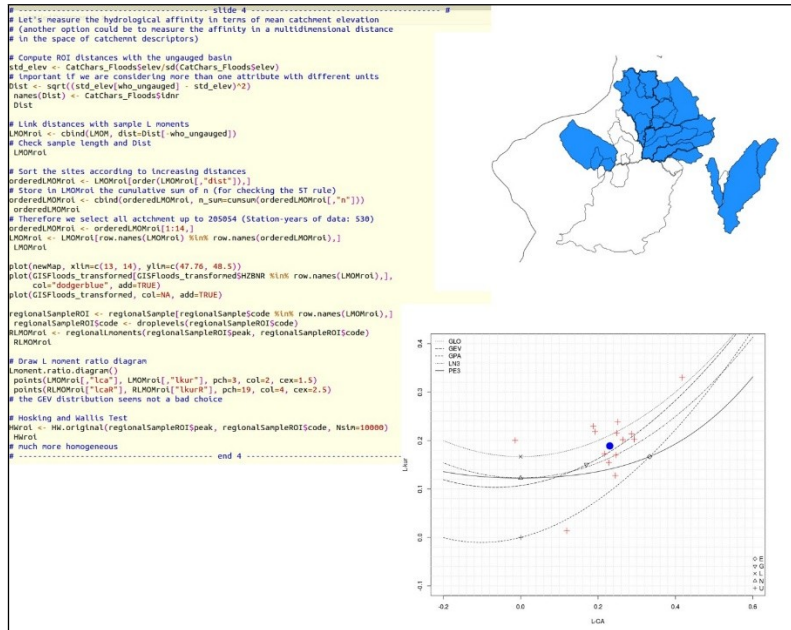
# ---------------------------------------- slide 4 ---------------------------------------- #
# Let's measure the hydrological affinity in terms of mean catchment elevation
# (another option could be to measure the affinity in a multidimensional distance
# in the space of catchemnt descriptors)

# Compute ROI distances with the ungauged basin
std_elev <- CatChars_Floods$elev/sd(CatChars_Floods$elev)
# important if we are considering more than one attribute with different units
Dist <- sqrt((std_elev[who_ungauged] - std_elev)^2)
names(Dist) <- CatChars_Floods$idnr
Dist

# Link distances with sample L moments
LMOMroi <- cbind(LMOM, dist=Dist[-who_ungauged])
# Check sample length and Dist
LMOMroi

# Sort the sites according to increasing distances
orderedLMOMroi <- LMOMroi[order(LMOMroi[,"dist"]),]
# Store in LMOMroi the cumulative sum of n (for checking the 5T rule)
orderedLMOMroi <- cbind(orderedLMOMroi, n_sum=cumsum(orderedLMOMroi[,"n"]))
orderedLMOMroi
# Therefore we select all actchment up to 205054 (Station-years of data: 530)
orderedLMOMroi <- orderedLMOMroi[1:14,]
LMOMroi <- LMOMroi[row.names(LMOMroi) %in% row.names(orderedLMOMroi),]
LMOMroi

plot(newMap, xlim=c(13, 14), ylim=c(47.76, 48.5))
plot(GISFloods_transformed[GISFloods_transformed$HZBNR %in% row.names(LMOMroi),],
     col="dodgerblue", add=TRUE)
plot(GISFloods_transformed, col=NA, add=TRUE)

regionalSampleROI <- regionalSample[regionalSample$code %in% row.names(LMOMroi),]
regionalSampleROI$code <- droplevels(regionalSampleROI$code)
RLMOMroi <- regionalLmoments(regionalSampleROI$peak, regionalSampleROI$code)
RLMOMroi

# Draw L moment ratio diagram
Lmoment.ratio.diagram()
points(LMOMroi[,"lca"], LMOMroi[,"lkur"], pch=3, col=2, cex=1.5)
points(RLMOMroi["lcaR"], RLMOMroi["lkurR"], pch=19, col=4, cex=2.5)
# the GEV distribution seems not a bad choice

# Hosking and Wallis Test
HWroi <- HW.original(regionalSampleROI$peak, regionalSampleROI$code, Nsim=10000)
HWroi
# much more homogeneous
# ---------------------------------------- end 4 ---------------------------------------- #

GLO
GEV
GPA
LN3
PE3

L-kur
0.3
0.2
0.1
0.0
-0.1

L-CA
-0.2
0.0
0.2
0.4
0.6

E
G
L
N
U